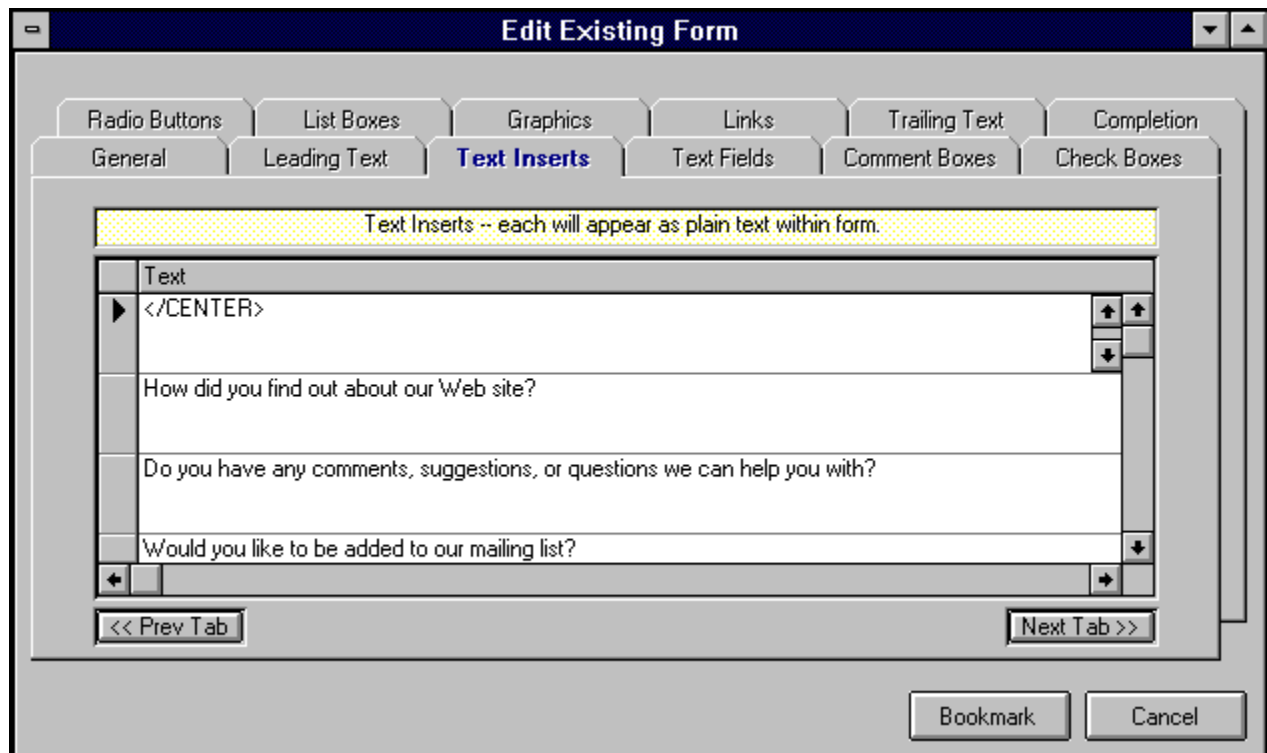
Edit Existing Form

Radio Buttons
List Boxes
Graphics
Links
Trailing Text
Completion
General
Leading Text
Text Inserts
Text Fields
Comment Boxes
Check Boxes

Text Inserts -- each will appear as plain text within form.

| Text |
|---|
| </CENTER> |
| How did you find out about our Web site? |
| Do you have any comments, suggestions, or questions we can help you with? |
| Would you like to be added to our mailing list? |

<< Prev Tab
Next Tab >>

Bookmark
Cancel